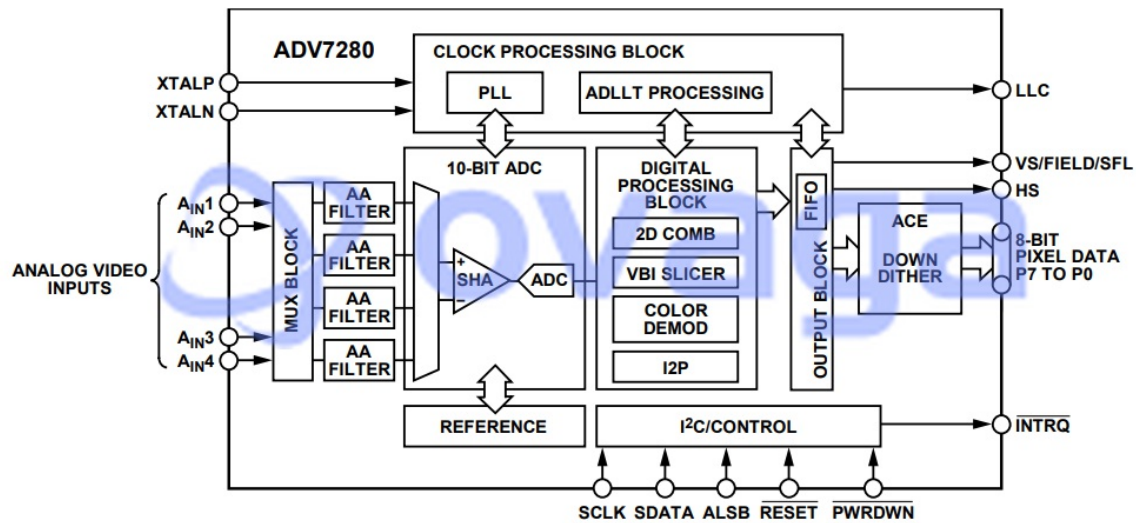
ADV7280

CLOCK PROCESSING BLOCK

PLL

ADLLT PROCESSING

XTALP

XTALN

LLC

10-BIT ADC

DIGITAL PROCESSING BLOCK

VS/FIELD/SFL

HS

ANALOG VIDEO INPUTS

$A_{IN}1$

$A_{IN}2$

$A_{IN}3$

$A_{IN}4$

MUX BLOCK

AA FILTER

AA FILTER

AA FILTER

AA FILTER

SHA

ADC

2D COMB

VBI SLICER

COLOR DEMOD

I2P

FIFO

OUTPUT BLOCK

ACE

DOWN DITHER

8-BIT PIXEL DATA P7 TO P0

REFERENCE

I$^2$C/CONTROL

$\overline{INTRQ}$

SCLK SDATA ALSB $\overline{RESET}$ $\overline{PWRDWN}$

ovaga